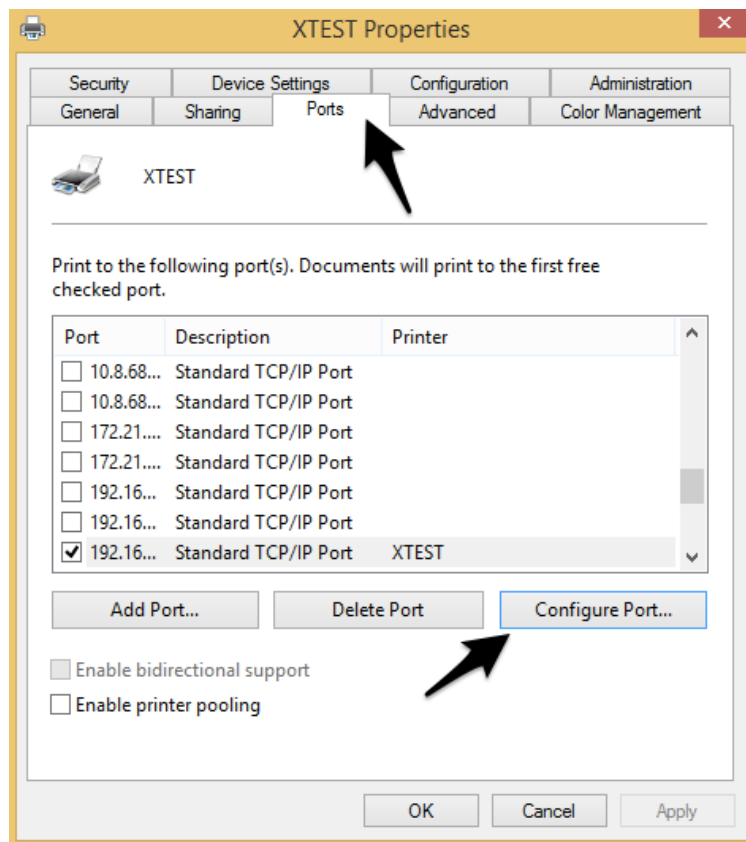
XTEST Properties

Security | Device Settings | Configuration | Administration
General | Sharing | Ports | Advanced | Color Management

XTEST

Print to the following port(s). Documents will print to the first free checked port.

| Port | Description | Printer |
|---|---|---|
| 10.8.68... | Standard TCP/IP Port | |
| 10.8.68... | Standard TCP/IP Port | |
| 172.21.... | Standard TCP/IP Port | |
| 172.21.... | Standard TCP/IP Port | |
| 192.16... | Standard TCP/IP Port | |
| 192.16... | Standard TCP/IP Port | |
| 192.16... | Standard TCP/IP Port | XTEST |

Add Port... | Delete Port | Configure Port...

Enable bidirectional support
Enable printer pooling

OK | Cancel | Apply